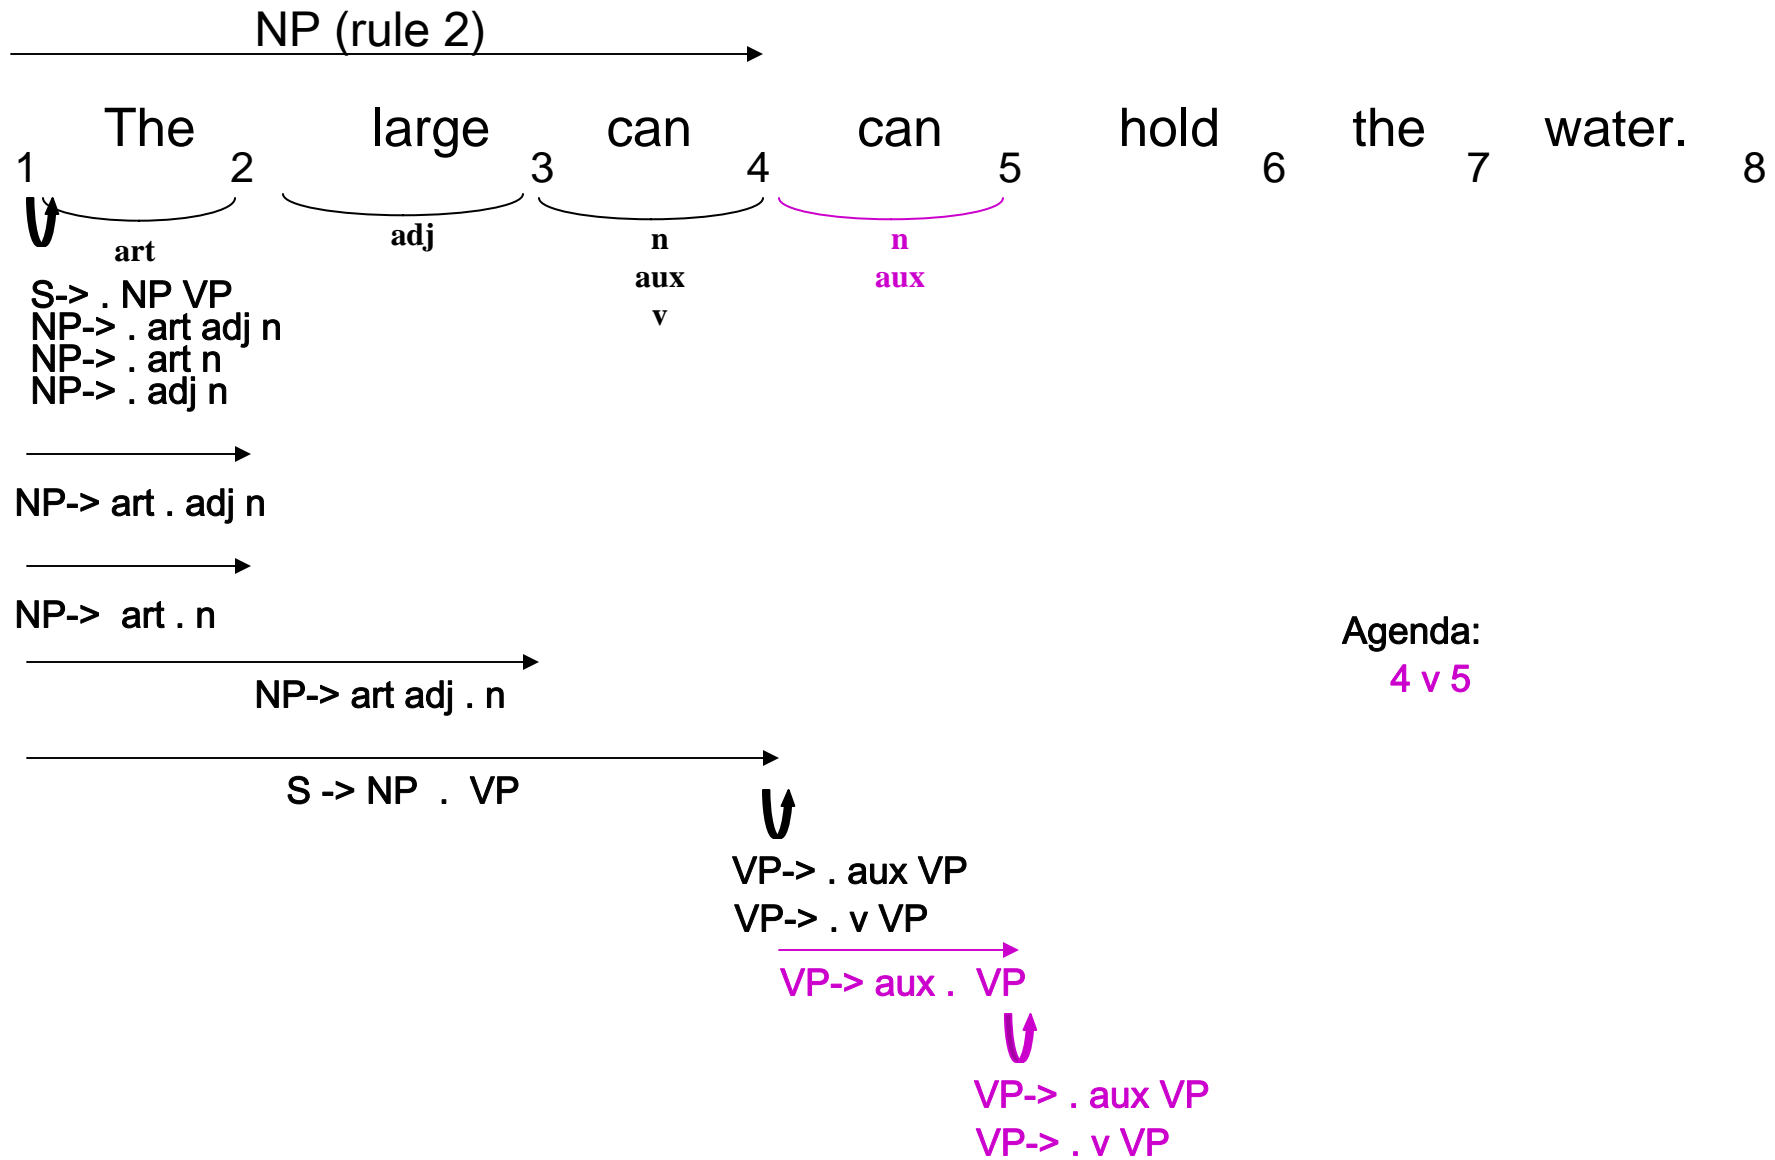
NP (rule 2)

The large can can hold the water.

1 2 3 4 5 6 7 8

art

adj

n
aux
v

n
aux

S-> . NP VP
NP-> . art adj n
NP-> . art n
NP-> . adj n

NP-> art . adj n

NP-> art . n

NP-> art adj . n

S -> NP . VP

VP-> . aux VP
VP-> . v VP

VP-> aux . VP

VP-> . aux VP
VP-> . v VP

Agenda:
4 v 5